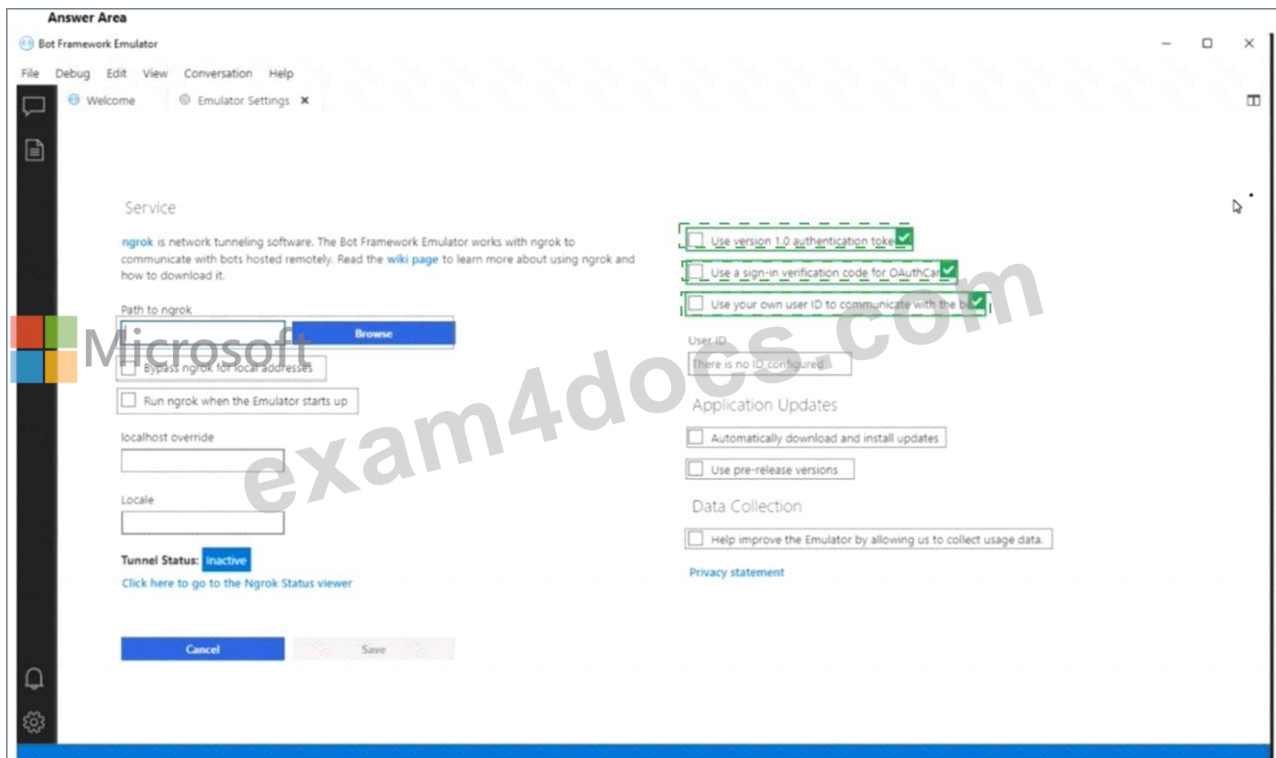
Answer Area

Bot Framework Emulator

File Debug Edit View Conversation Help

Welcome Emulator Settings ×

Service

ngrok is network tunneling software. The Bot Framework Emulator works with ngrok to communicate with bots hosted remotely. Read the wiki page to learn more about using ngrok and how to download it.

Path to ngrok

Browse

Bypass ngrok for local addresses

Run ngrok when the Emulator starts up

localhost override

Locale

Tunnel Status: Inactive

Click here to go to the Ngrok Status viewer

Cancel Save

Use version 1.0 authentication toke

Use a sign-in verification code for OAuthCar

Use your own user ID to communicate with the b

User ID

There is no ID configured

Application Updates

Automatically download and install updates

Use pre-release versions

Data Collection

Help improve the Emulator by allowing us to collect usage data.

Privacy statement

Microsoft

exam4docs.com